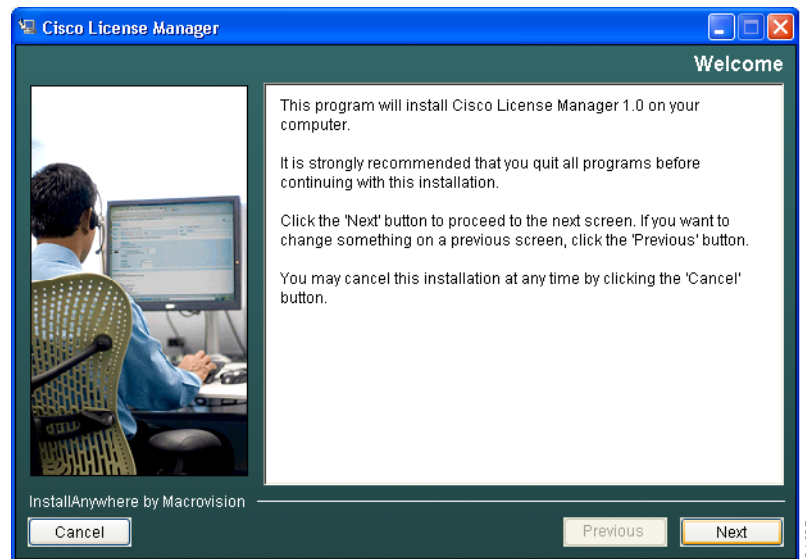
Cisco License Manager

Welcome

This program will install Cisco License Manager 1.0 on your computer.

It is strongly recommended that you quit all programs before continuing with this installation.

Click the 'Next' button to proceed to the next screen. If you want to change something on a previous screen, click the 'Previous' button.

You may cancel this installation at any time by clicking the 'Cancel' button.

InstallAnywhere by Macrovision

Cancel

Previous

Next